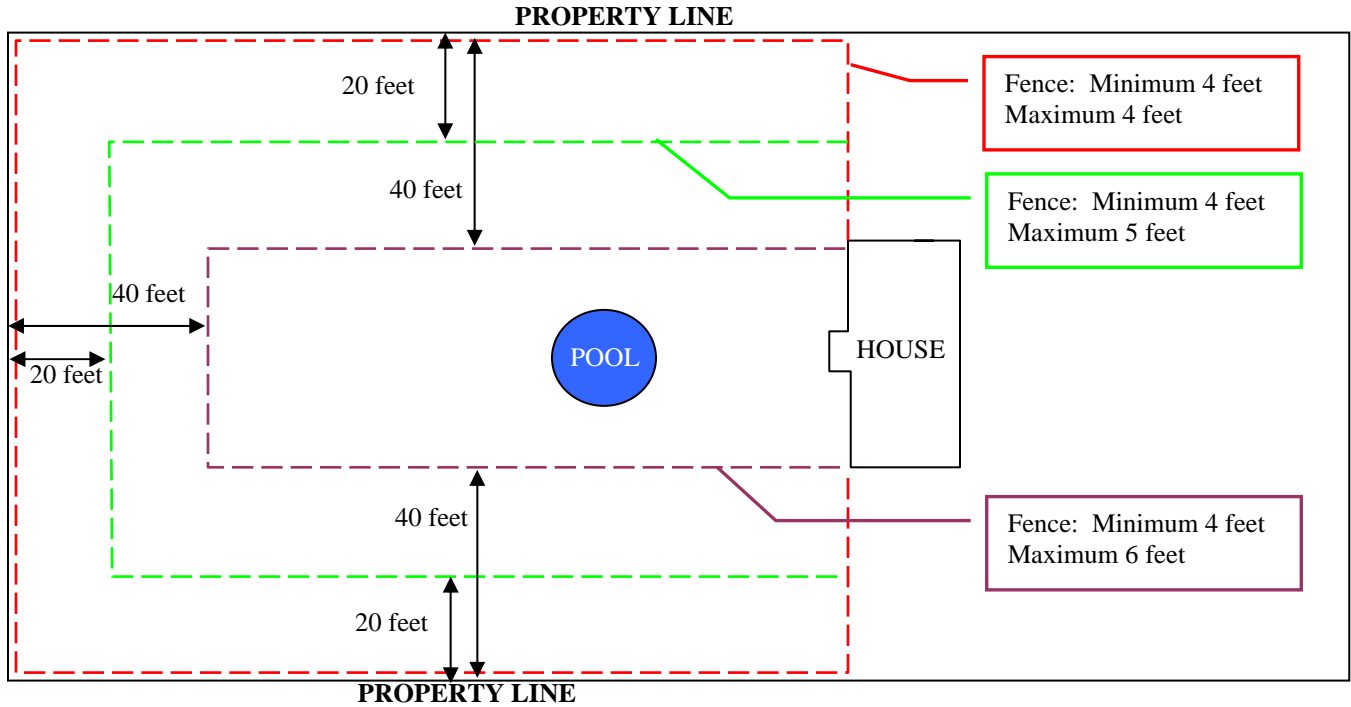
PROPERTY LINE

20 feet

40 feet

Fence: Minimum 4 feet
Maximum 4 feet

Fence: Minimum 4 feet
Maximum 5 feet

40 feet

20 feet

POOL

HOUSE

40 feet

Fence: Minimum 4 feet
Maximum 6 feet

20 feet

PROPERTY LINE